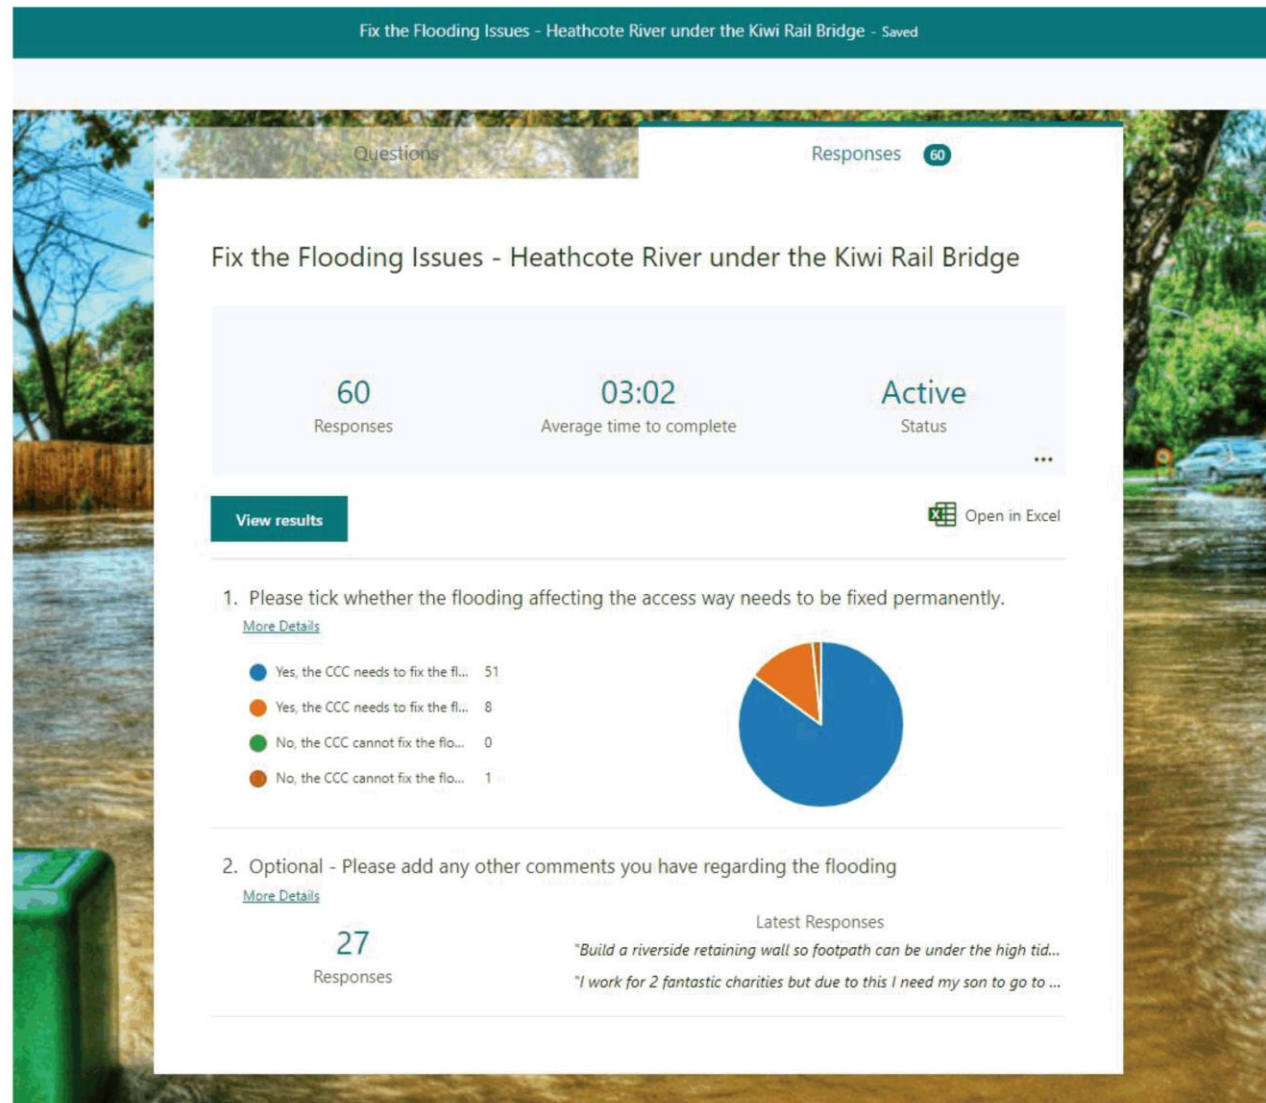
Fix the Flooding Issues - Heathcote River under the Kiwi Rail Bridge - Saved

Questions

Responses 60

Fix the Flooding Issues - Heathcote River under the Kiwi Rail Bridge

60
Responses

03:02
Average time to complete

Active
Status

...

View results

Open in Excel

1. Please tick whether the flooding affecting the access way needs to be fixed permanently.
More Details

| | |
|---|---|
| Yes, the CCC needs to fix the fl... | 51 |
| Yes, the CCC needs to fix the fl... | 8 |
| No, the CCC cannot fix the flo... | 0 |
| No, the CCC cannot fix the flo... | 1 |

2. Optional - Please add any other comments you have regarding the flooding
More Details

27
Responses

Latest Responses
"Build a riverside retaining wall so footpath can be under the high tid...
"I work for 2 fantastic charities but due to this I need my son to go to ...